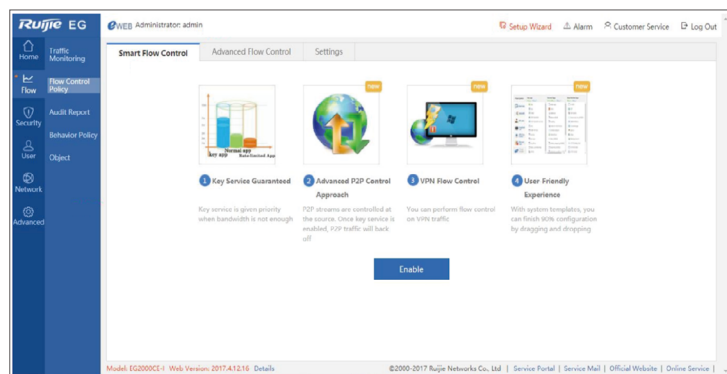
Ruijie EG

eWEB Administrator: admin

Setup Wizard | Alarm | Customer Service | Log Out

Home | Traffic Monitoring
Flow | Flow Control Policy
Security | Audit Report
User | Behavior Policy
Network | Object
Advanced

Smart Flow Control | Advanced Flow Control | Settings

Key app | Normal app | Rate-limited App

new | new | new

1 Key Service Guaranteed
Key service is given priority when bandwidth is not enough

2 Advanced P2P Control Approach
P2P streams are controlled at the source. Once key service is enabled, P2P traffic will back off

3 VPN Flow Control
You can perform flow control on VPN traffic

4 User Friendly Experience
With system templates, you can finish WAN configuration by dragging and dropping

Enable

Model: EG2000CE-I Web Version: 2017.4.12.16 Details

©2000-2017 Ruijie Networks Co., Ltd | Service Portal | Service Mail | Official Website | Online Service